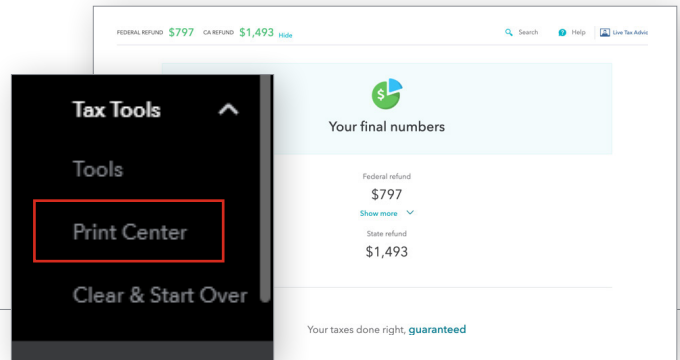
FEDERAL REFUND $797 CA REFUND $1,493 Hide

Search

Help

Live Tax Advic

Tax Tools

Tools

Print Center

Clear & Start Over

Your final numbers

Federal refund
$797

Show more

State refund
$1,493

Your taxes done right, guaranteed